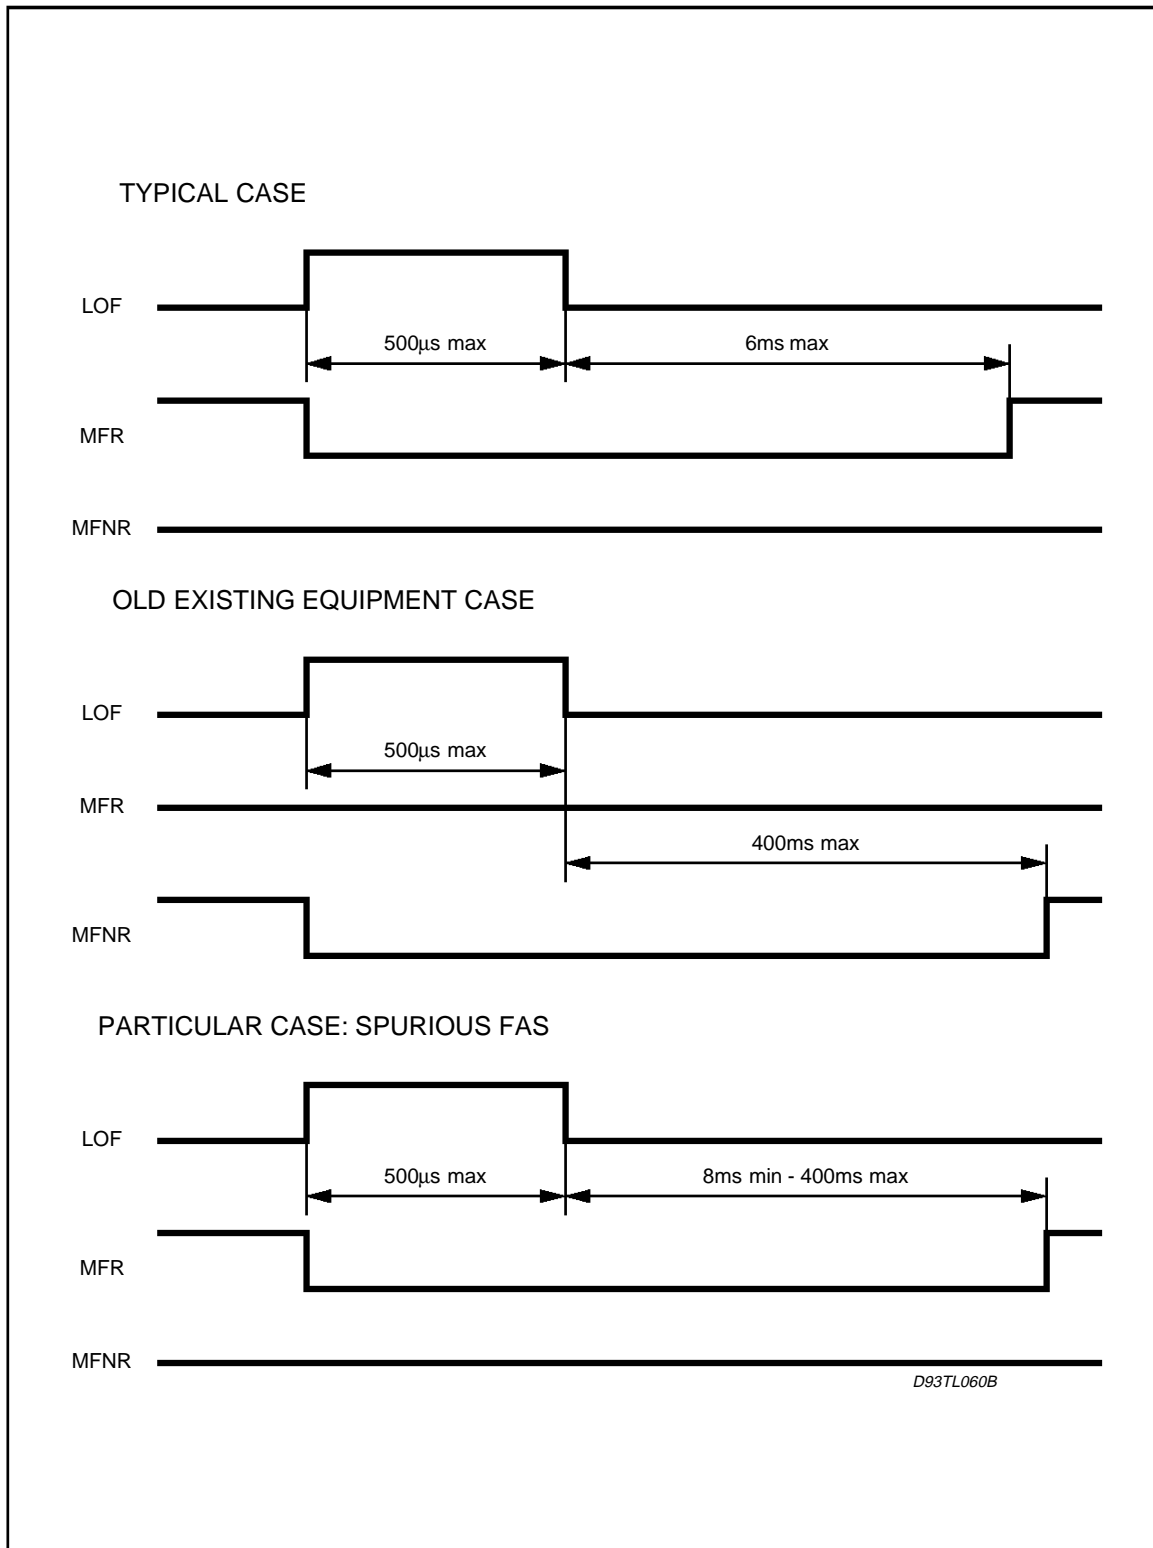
TYPICAL CASE

LOF

500µs max

6ms max

MFR

MFNR

OLD EXISTING EQUIPMENT CASE

LOF

500µs max

MFR

400ms max

MFNR

PARTICULAR CASE: SPURIOUS FAS

LOF

500µs max

8ms min - 400ms max

MFR

MFNR

D93TL060B